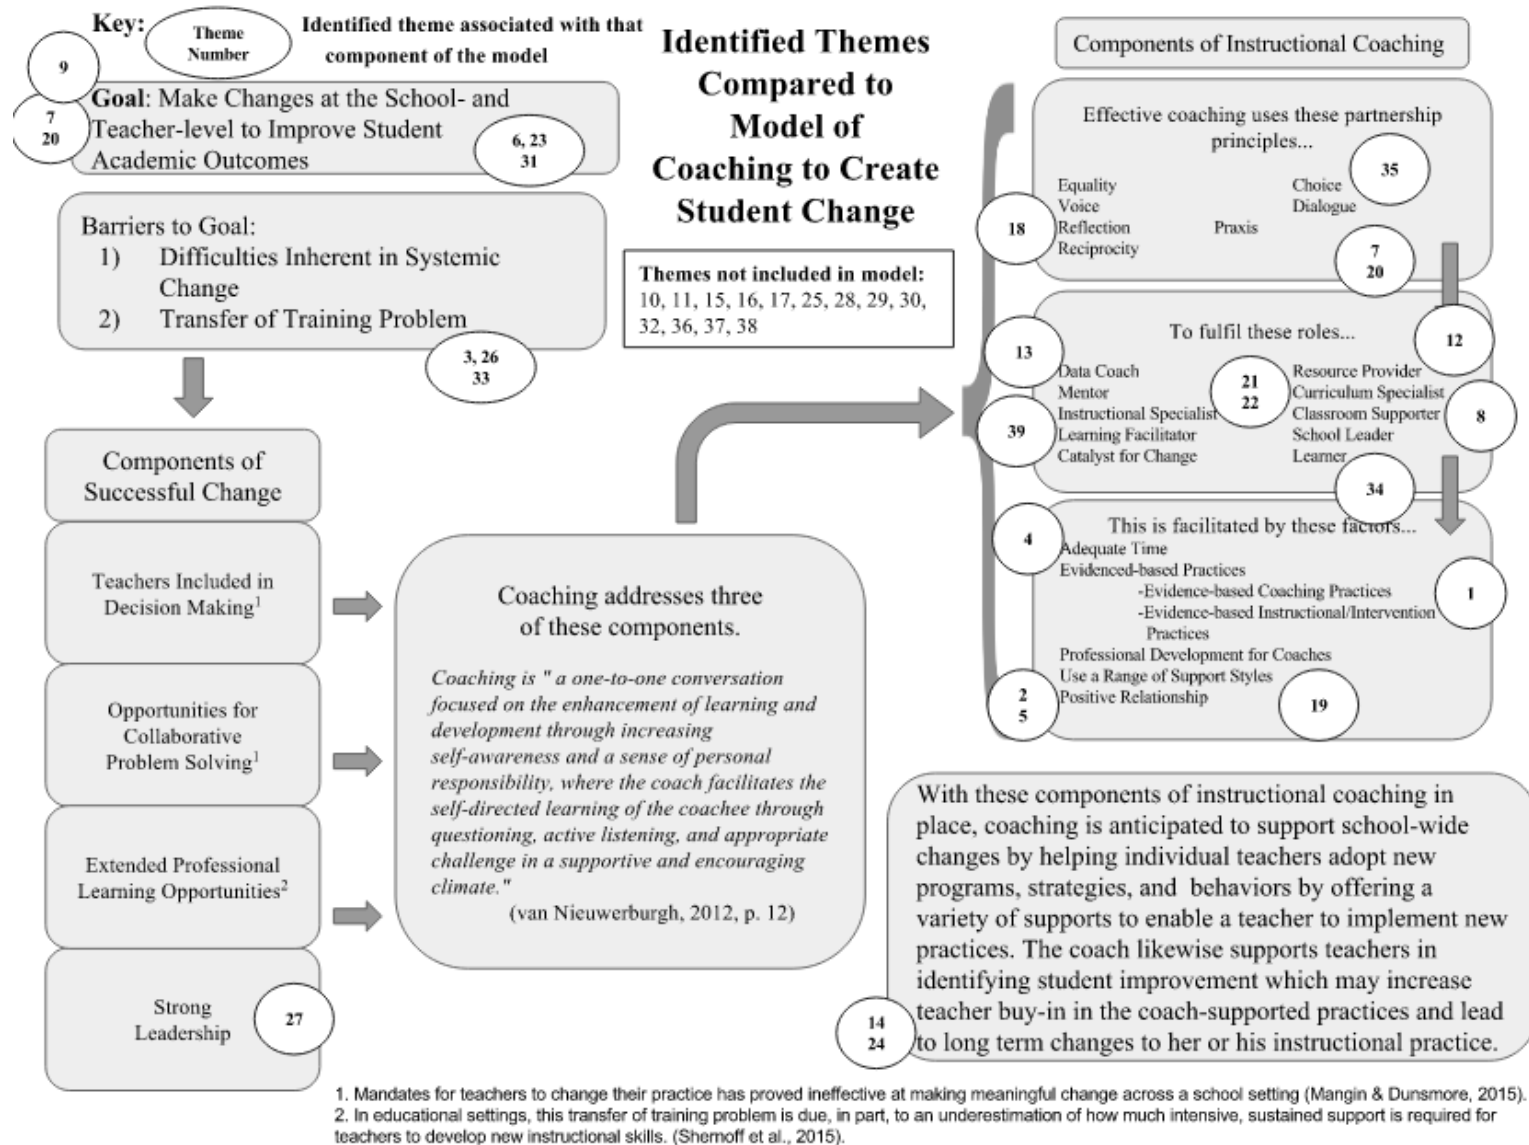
Key: Theme Number Identified theme associated with that component of the model

Identified Themes Compared to Model of Coaching to Create Student Change

9

7
20

Goal: Make Changes at the School- and Teacher-level to Improve Student Academic Outcomes

6, 23
31

Barriers to Goal:
1) Difficulties Inherent in Systemic Change
2) Transfer of Training Problem

3, 26
33

Themes not included in model: 10, 11, 15, 16, 17, 25, 28, 29, 30, 32, 36, 37, 38

Components of Successful Change

Teachers Included in Decision Making$^1$

Opportunities for Collaborative Problem Solving$^1$

Extended Professional Learning Opportunities$^2$

Strong Leadership

27

Coaching addresses three of these components.

Coaching is " a one-to-one conversation focused on the enhancement of learning and development through increasing self-awareness and a sense of personal responsibility, where the coach facilitates the self-directed learning of the coachee through questioning, active listening, and appropriate challenge in a supportive and encouraging climate."
(van Nieuwerburgh, 2012, p. 12)

Components of Instructional Coaching

Effective coaching uses these partnership principles...

18

35

Equality
Voice
Reflection
Reciprocity
Praxis
Choice
Dialogue

7
20

To fulfil these roles...

13

12

Data Coach
Mentor
Instructional Specialist
Learning Facilitator
Catalyst for Change

21
22

39

Resource Provider
Curriculum Specialist
Classroom Supporter
School Leader
Learner

8

34

This is facilitated by these factors...

4

Adequate Time
Evidenced-based Practices
-Evidence-based Coaching Practices
-Evidence-based Instructional/Intervention Practices
Professional Development for Coaches
Use a Range of Support Styles
Positive Relationship

1

2
5

19

With these components of instructional coaching in place, coaching is anticipated to support school-wide changes by helping individual teachers adopt new programs, strategies, and behaviors by offering a variety of supports to enable a teacher to implement new practices. The coach likewise supports teachers in identifying student improvement which may increase teacher buy-in in the coach-supported practices and lead to long term changes to her or his instructional practice.

14
24

1. Mandates for teachers to change their practice has proved ineffective at making meaningful change across a school setting (Mangin & Dunsmore, 2015).
2. In educational settings, this transfer of training problem is due, in part, to an underestimation of how much intensive, sustained support is required for teachers to develop new instructional skills. (Shernoff et al., 2015).